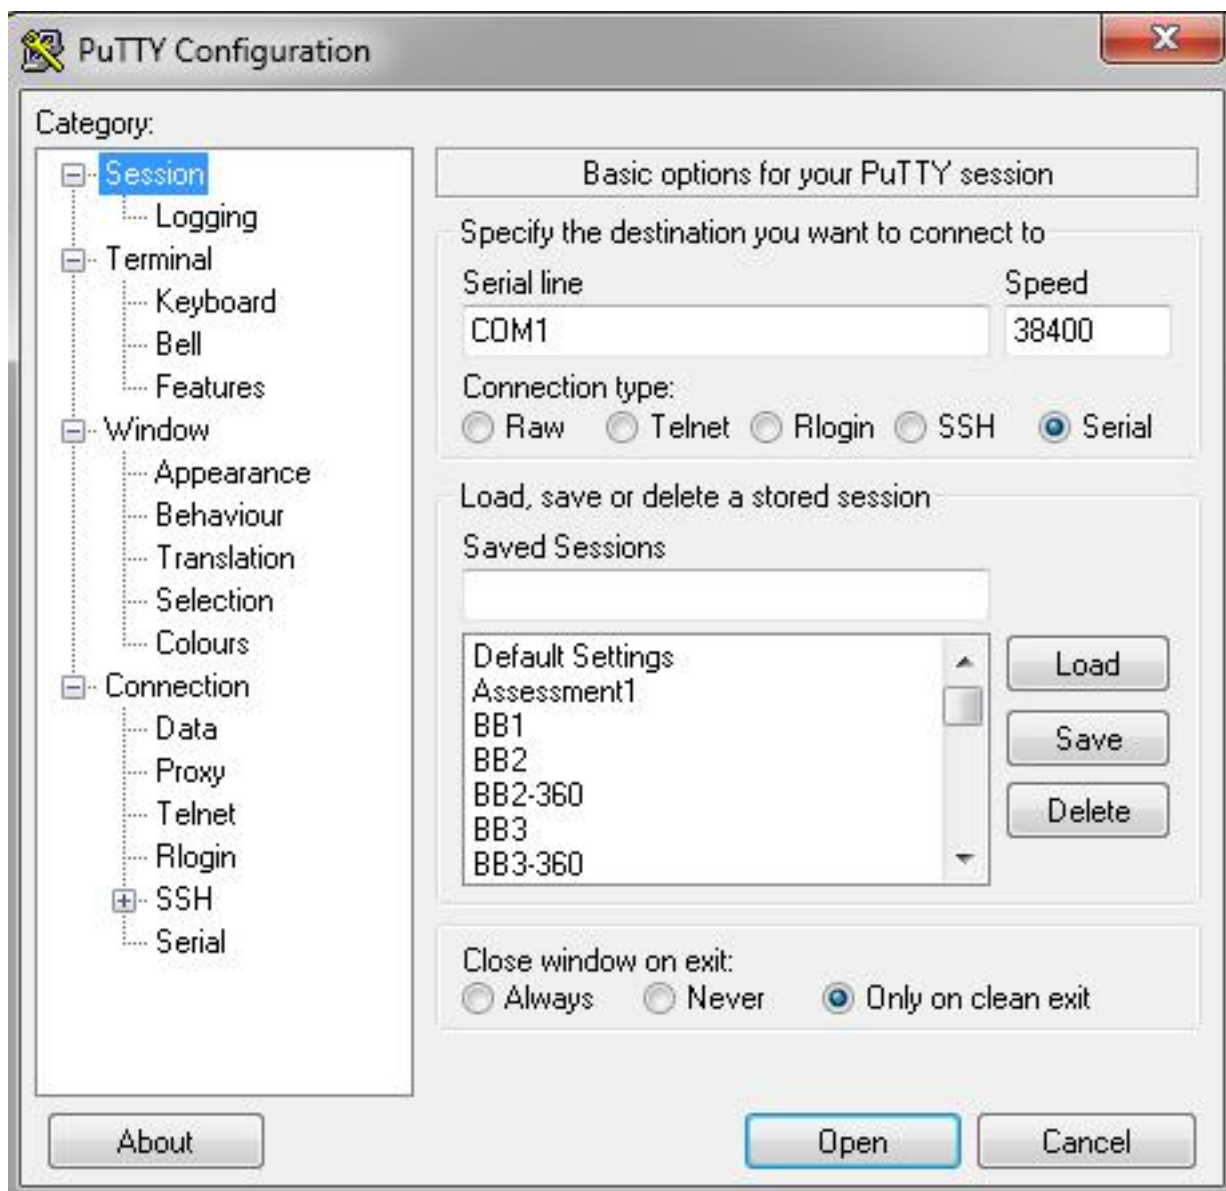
PuTTY Configuration

Category:

Session
Logging
Terminal
Keyboard
Bell
Features
Window
Appearance
Behaviour
Translation
Selection
Colours
Connection
Data
Proxy
Telnet
Rlogin
SSH
Serial

Basic options for your PuTTY session

Specify the destination you want to connect to

Serial line
COM1

Speed
38400

Connection type:
Raw Telnet Rlogin SSH Serial

Load, save or delete a stored session

Saved Sessions

Default Settings
Assessment1
BB1
BB2
BB2-360
BB3
BB3-360

Load
Save
Delete

Close window on exit:
Always Never Only on clean exit

About
Open
Cancel